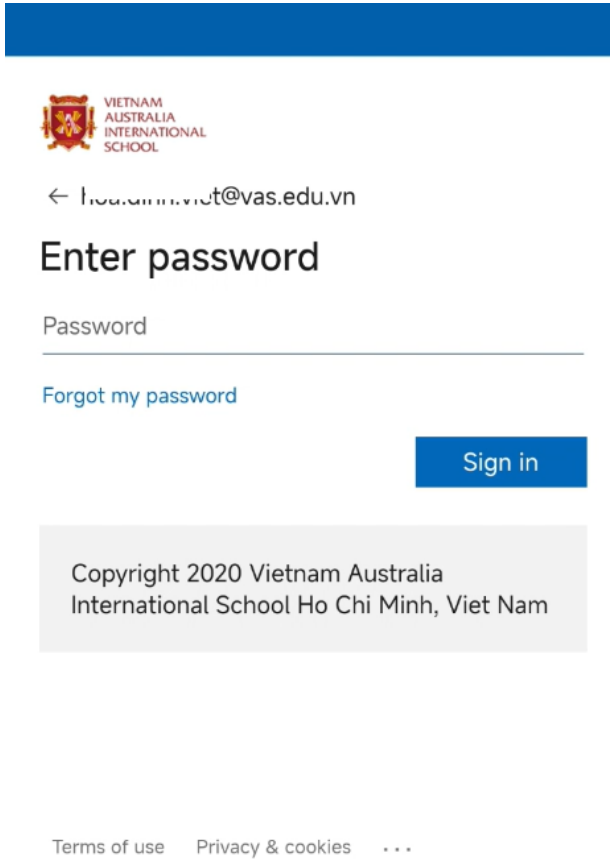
VIETNAM AUSTRALIA INTERNATIONAL SCHOOL

← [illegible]@vas.edu.vn

Enter password

Password

Forgot my password

Sign in

Copyright 2020 Vietnam Australia International School Ho Chi Minh, Viet Nam

Terms of use Privacy & cookies ...